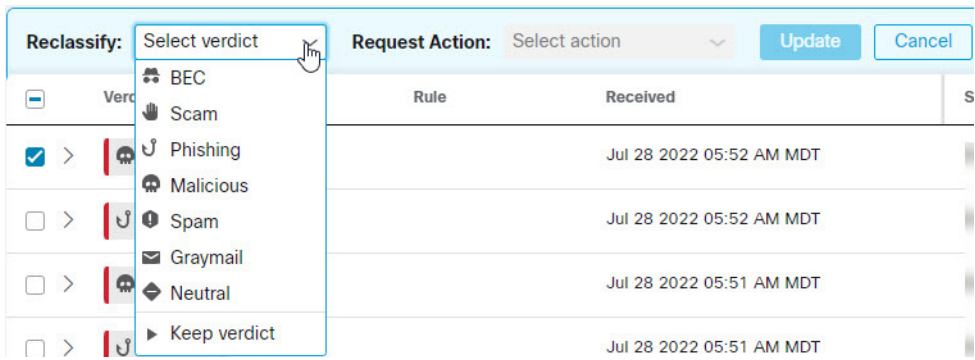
Reclassify: Select verdict

Request Action: Select action

Update

Cancel

Verd

Rule

Received

S

BEC
Scam
Phishing
Malicious
Spam
Graymail
Neutral
Keep verdict

Jul 28 2022 05:52 AM MDT

Jul 28 2022 05:52 AM MDT

Jul 28 2022 05:51 AM MDT

Jul 28 2022 05:51 AM MDT